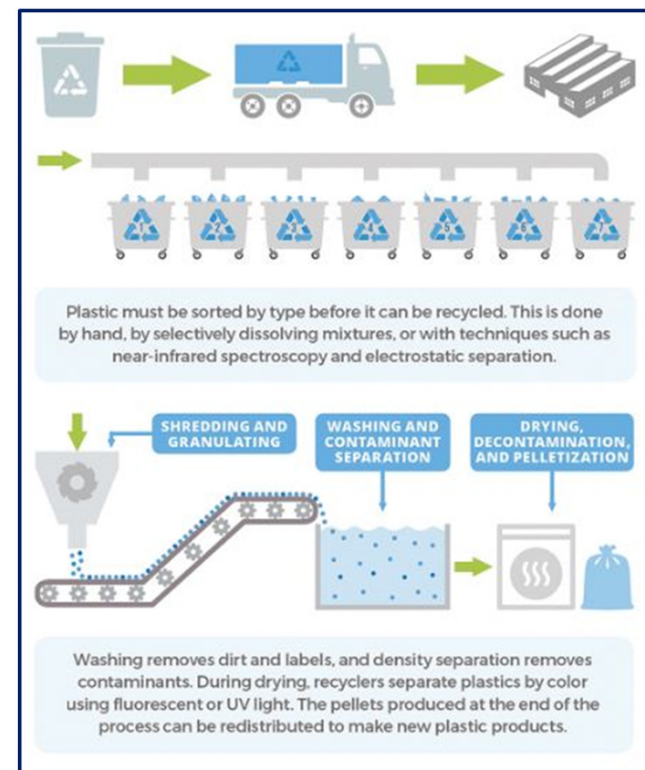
1 2 3 4 5 6 7

Plastic must be sorted by type before it can be recycled. This is done by hand, by selectively dissolving mixtures, or with techniques such as near-infrared spectroscopy and electrostatic separation.

SHREDDING AND GRANULATING

WASHING AND CONTAMINANT SEPARATION

DRYING, DECONTAMINATION, AND PELLETIZATION

Washing removes dirt and labels, and density separation removes contaminants. During drying, recyclers separate plastics by color using fluorescent or UV light. The pellets produced at the end of the process can be redistributed to make new plastic products.